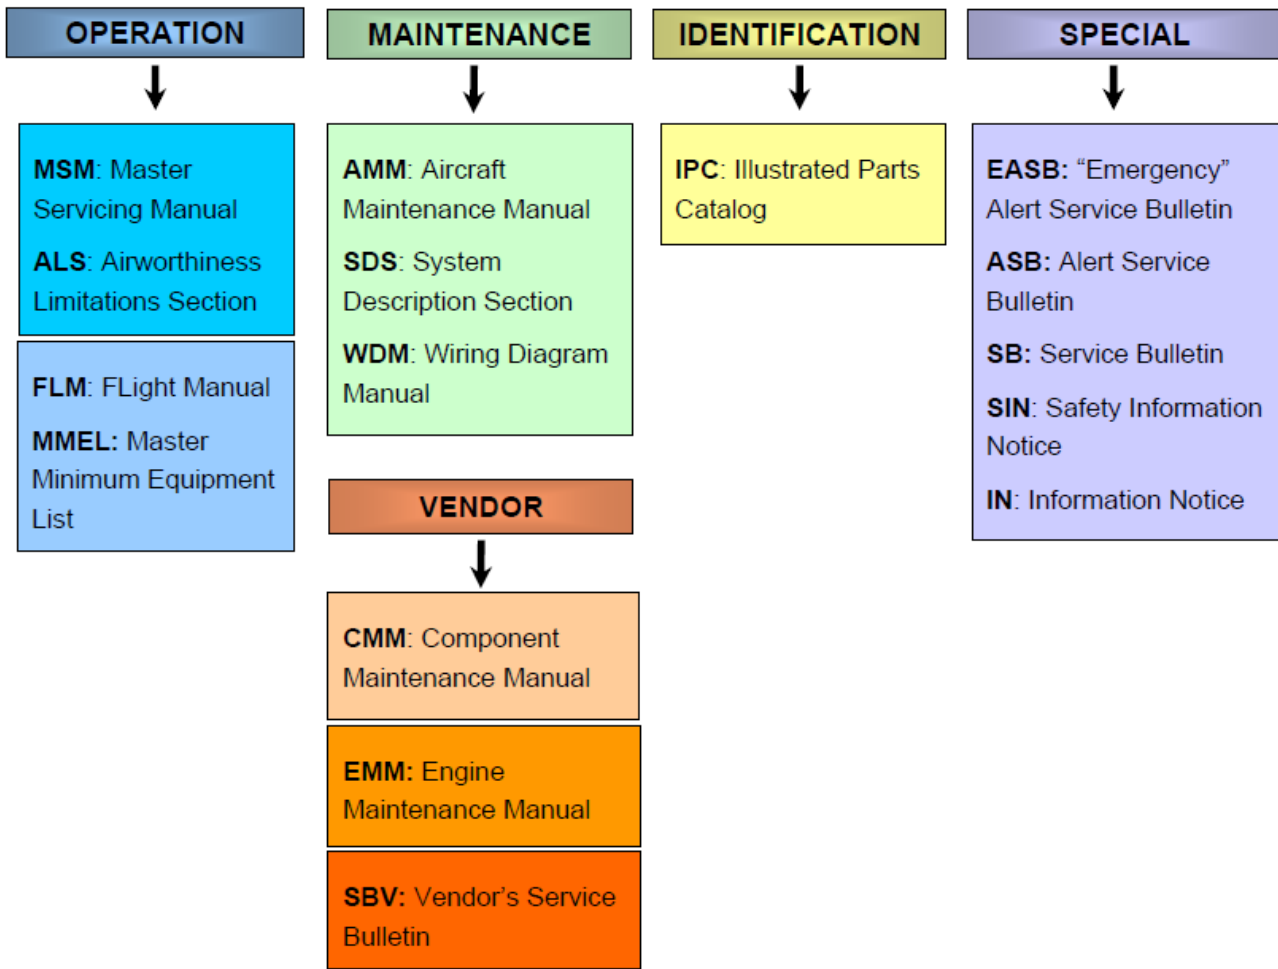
OPERATION

MSM: Master Servicing Manual

ALS: Airworthiness Limitations Section

FLM: FLight Manual

MMEL: Master Minimum Equipment List

MAINTENANCE

AMM: Aircraft Maintenance Manual

SDS: System Description Section

WDM: Wiring Diagram Manual

VENDOR

CMM: Component Maintenance Manual

EMM: Engine Maintenance Manual

SBV: Vendor's Service Bulletin

IDENTIFICATION

IPC: Illustrated Parts Catalog

SPECIAL

EASB: "Emergency" Alert Service Bulletin

ASB: Alert Service Bulletin

SB: Service Bulletin

SIN: Safety Information Notice

IN: Information Notice